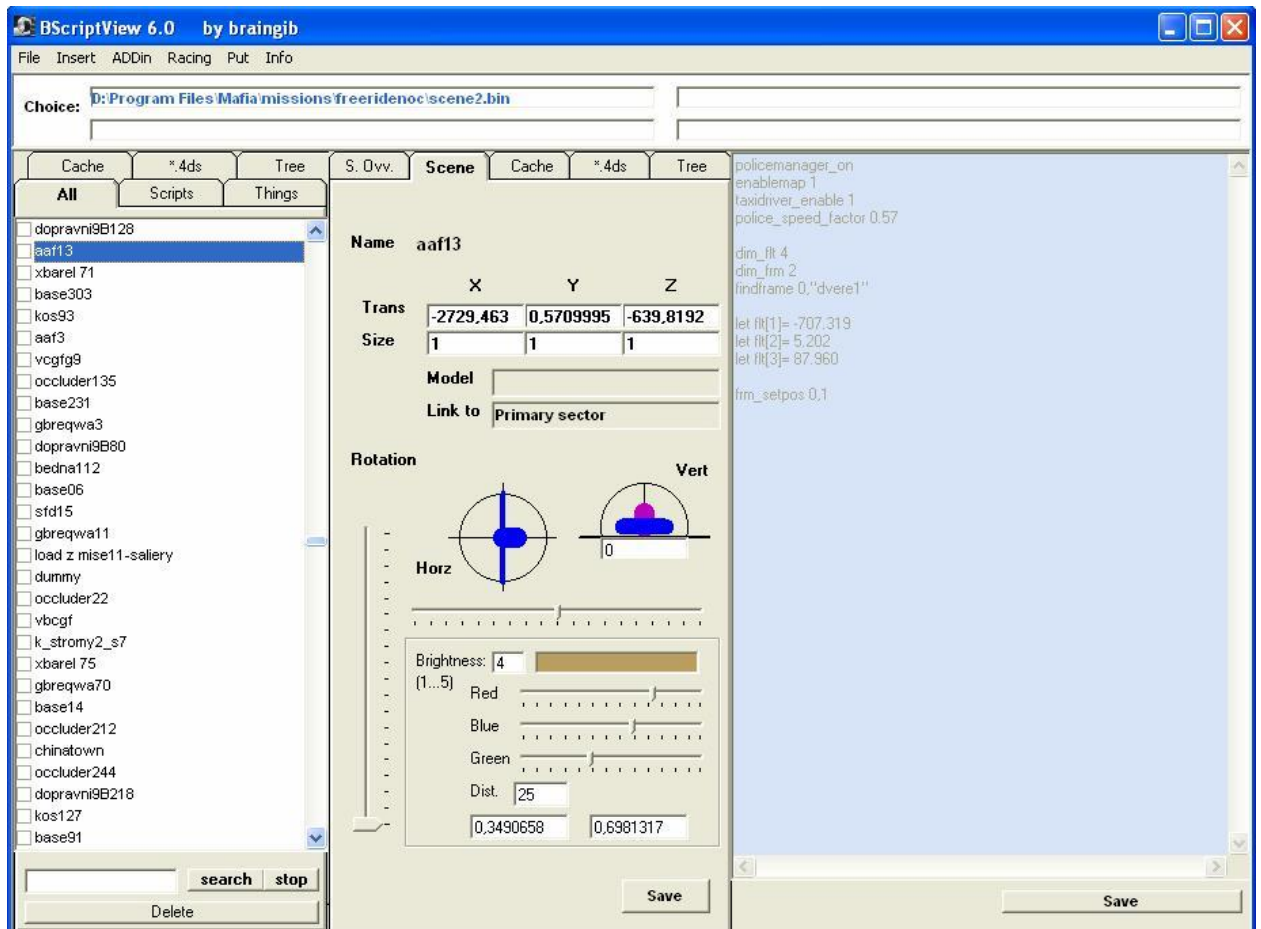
BScriptView 6.0 by braingib

File Insert ADDin Racing Put Info

Choice: D:\Program Files\Mafia\missions\freeridenoc\scene2.bin

Cache *.4ds Tree
All Scripts Things

dopravni9B128
aaf13
xbarel 71
base303
kos93
aaf3
vcgfg9
occluder135
base231
gbreqwa3
dopravni9B80
bedna112
base06
sfd15
gbreqwa11
load z mise11-saliery
dummy
occluder22
vbcgf
k_stromy2_s7
xbarel 75
gbreqwa70
base14
occluder212
chinatown
occluder244
dopravni9B218
kos127
base91

search stop
Delete

S. Ovv. Scene Cache *.4ds Tree

Name aaf13

X Y Z
Trans -2729,463 0,5709995 -639,8192
Size 1 1 1
Model
Link to Primary sector

Rotation
Vert
0
Horz

Brightness: 4
(1...5)
Red
Blue
Green
Dist. 25
0,3490658 0,6981317

Save

policemanager_on
enablemap 1
taxidriver_enable 1
police_speed_factor 0.57

dim_flt 4
dim_frm 2
findframe 0,"dvere1"

let flt[1]= -707.319
let flt[2]= 5.202
let flt[3]= 87.960

frm_setpos 0,1

Save